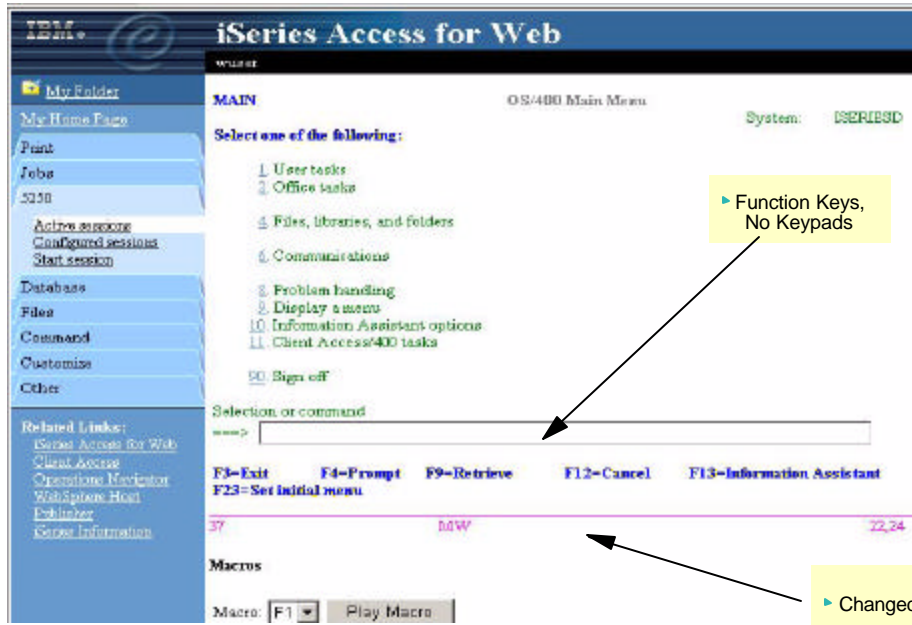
IBM

iSeries Access for Web

wuser

My Folder
My Home Page
Print
Jobs
5250
Active sessions
Configured sessions
Start session
Database
Files
Command
Customize
Other

Related Links:
iSeries Access for Web
Client Access
Operations Navigator
WebSphere Host Publisher
iSeries Information

MAIN OS/400 Main Menu System: ISERIESD

Select one of the following:

1. User tasks
2. Office tasks

4. Files, libraries, and folders

6. Communications

8. Problem handling
9. Display a menu
10. Information Assistant options
11. Client Access/400 tasks

90. Sign off

Selection or command
===>

F3=Exit F4=Prompt F9=Retrieve F12=Cancel F13=Information Assistant
F23=Set initial menu

37 MW 22,24

Macros

Macro: F1 Play Macro

Function Keys, No Keypads

Changed